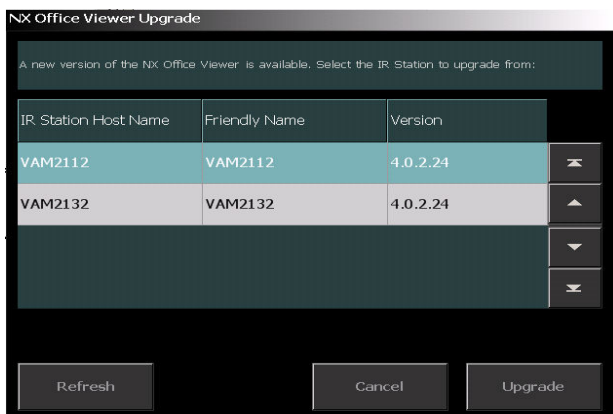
NX Office Viewer Upgrade

A new version of the NX Office Viewer is available. Select the IR Station to upgrade from:

| IR Station Host Name | Friendly Name | Version |
|---|---|---|
| VAM2112 | VAM2112 | 4.0.2.24 |
| VAM2132 | VAM2132 | 4.0.2.24 |

Refresh

Cancel

Upgrade